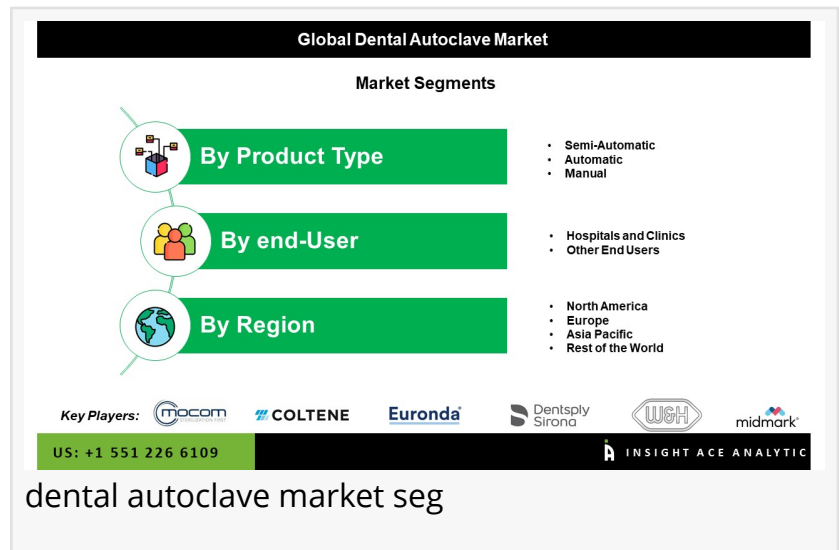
Global Dental Autoclave Market

Market Segments

By Product Type

- Semi-Automatic
- Automatic
- Manual

By end-User

- Hospitals and Clinics
- Other End Users

By Region

- North America
- Europe
- Asia Pacific
- Rest of the World

Key Players: mocom COLTENE Euronda Dentsply Sirona W&H midmark

US: +1 551 226 6109

INSIGHT ACE ANALYTIC

dental autoclave market seg